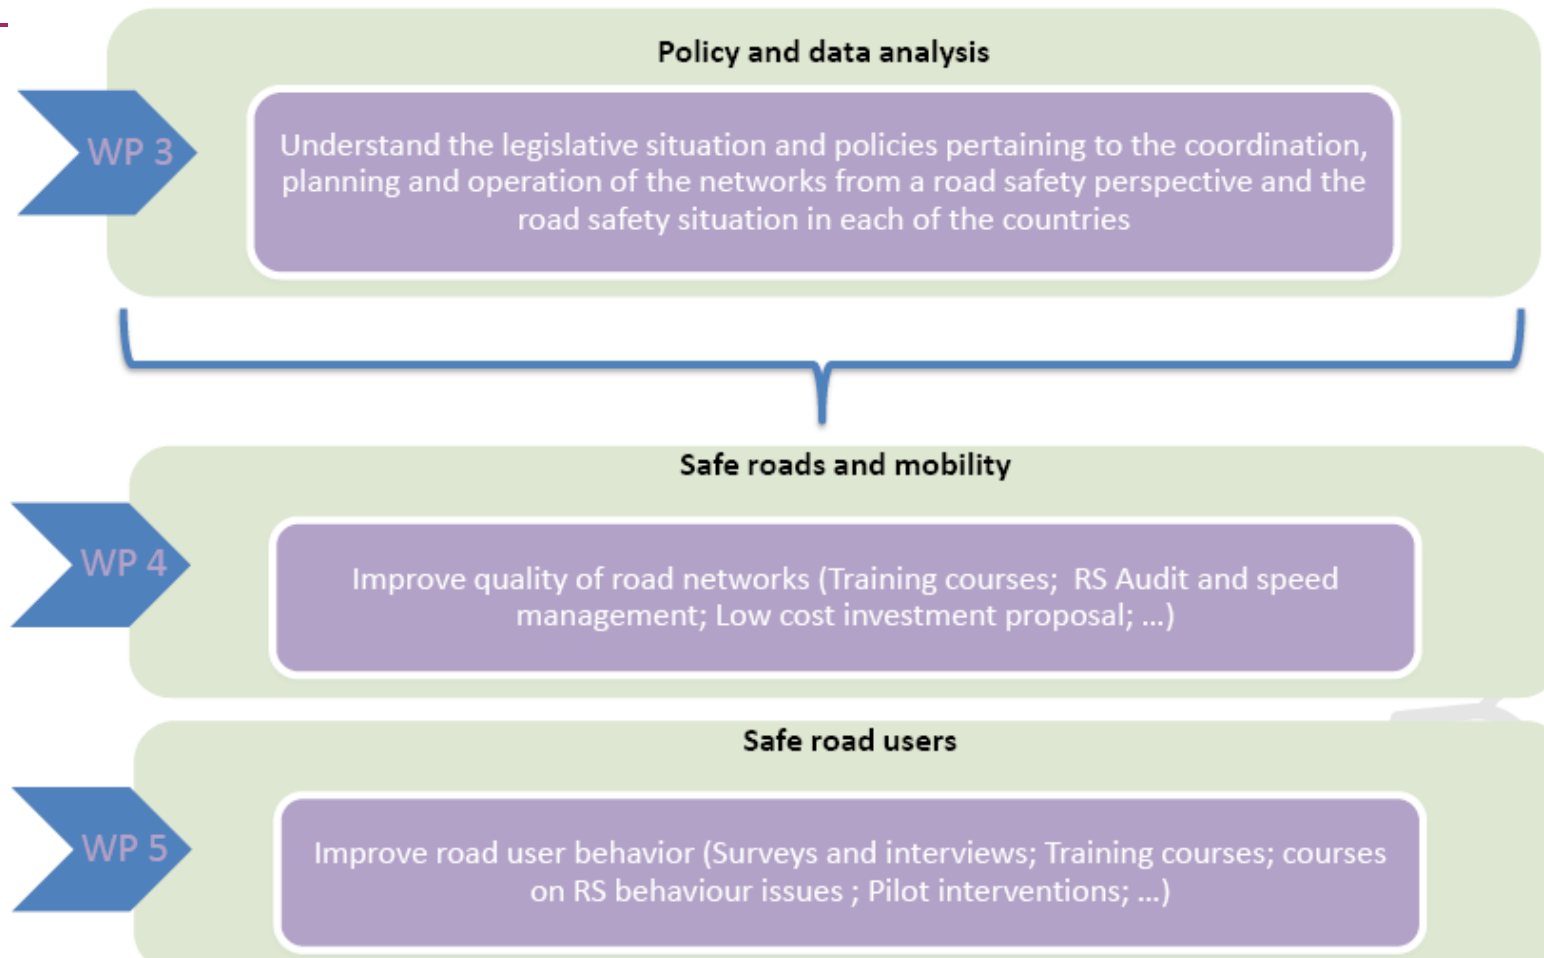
WP 3

Policy and data analysis

Understand the legislative situation and policies pertaining to the coordination, planning and operation of the networks from a road safety perspective and the road safety situation in each of the countries

WP 4

Safe roads and mobility

Improve quality of road networks (Training courses; RS Audit and speed management; Low cost investment proposal; ...)

WP 5

Safe road users

Improve road user behavior (Surveys and interviews; Training courses; courses on RS behaviour issues ; Pilot interventions; ...)